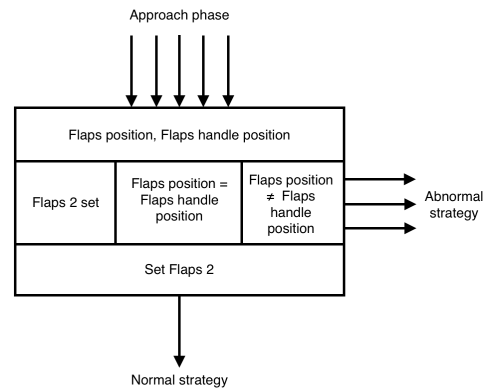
Approach phase

Flaps position, Flaps handle position

| Flaps 2 set | Flaps position = Flaps handle position | Flaps position ≠ Flaps handle position |
|---|---|---|

Abnormal strategy

Set Flaps 2

Normal strategy